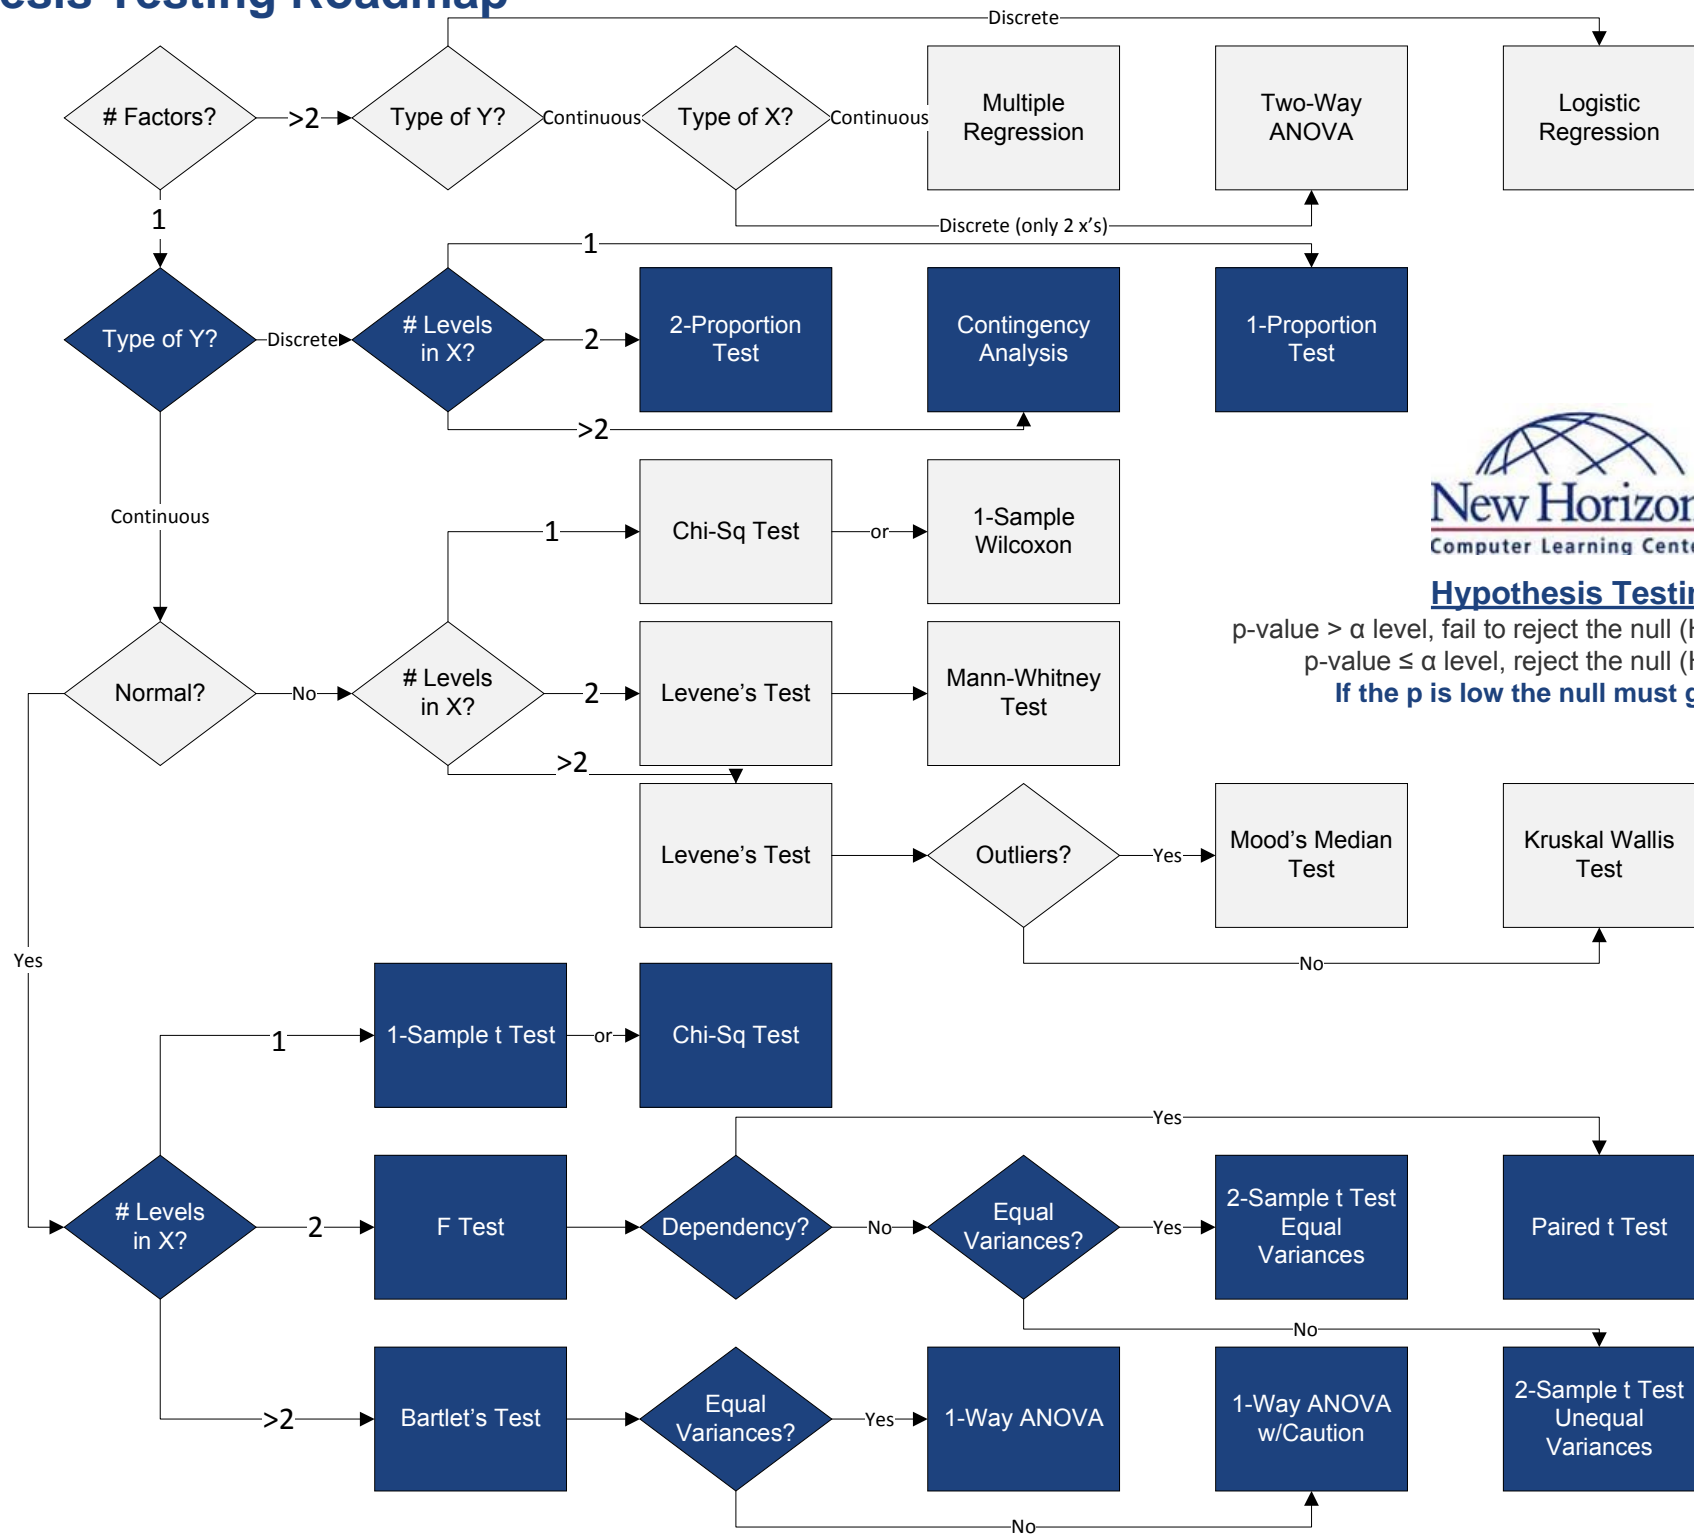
esis Testing Roadmap

Discrete

# Factors?

>2

Type of Y?

Continuous

Type of X?

Continuous

Multiple Regression

Two-Way ANOVA

Logistic Regression

Discrete (only 2 x's)

1

1

Type of Y?

Discrete

# Levels in X?

2

2-Proportion Test

Contingency Analysis

1-Proportion Test

>2

New Horizon
Computer Learning Cent

Continuous

1

Chi-Sq Test

or

1-Sample Wilcoxon

Hypothesis Testi

p-value > α level, fail to reject the null (

p-value ≤ α level, reject the null (

If the p is low the null must g

Normal?

No

# Levels in X?

2

Levene's Test

Mann-Whitney Test

>2

Levene's Test

Outliers?

Yes

Mood's Median Test

Kruskal Wallis Test

Yes

No

1

1-Sample t Test

or

Chi-Sq Test

Yes

# Levels in X?

2

F Test

Dependency?

No

Equal Variances?

Yes

2-Sample t Test Equal Variances

Paired t Test

No

>2

Bartlet's Test

Equal Variances?

Yes

1-Way ANOVA

1-Way ANOVA w/Caution

2-Sample t Test Unequal Variances

No